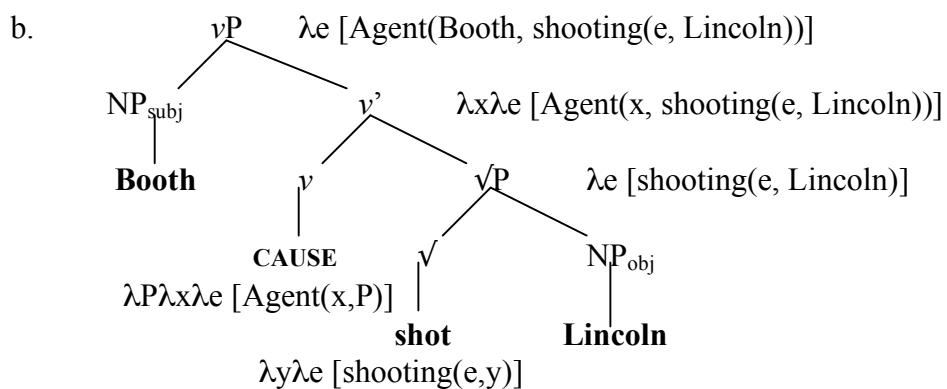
b. $v$P λe [Agent(Booth, shooting(e, Lincoln))]

NP$_{subj}$ $v$' λxλe [Agent(x, shooting(e, Lincoln))]

**Booth** $v$ √P λe [shooting(e, Lincoln)]

CAUSE √ NP$_{obj}$

λPλxλe [Agent(x,P)]

**shot** **Lincoln**

λyλe [shooting(e,y)]